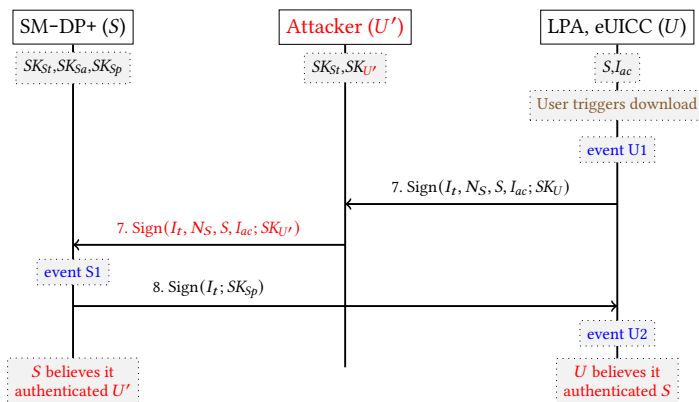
SM-DP+ ($S$)

Attacker ($U'$)

LPA, eUICC ($U$)

$SK_{St}$,$SK_{Sa}$,$SK_{Sp}$

$SK_{St}$,$SK_{U'}$

$S$,$I_{ac}$

User triggers download

event U1

7. Sign($I_t$, $N_S$, $S$, $I_{ac}$; $SK_U$)

7. Sign($I_t$, $N_S$, $S$, $I_{ac}$; $SK_{U'}$)

event S1

8. Sign($I_t$; $SK_{Sp}$)

event U2

$S$ believes it authenticated $U'$

$U$ believes it authenticated $S$